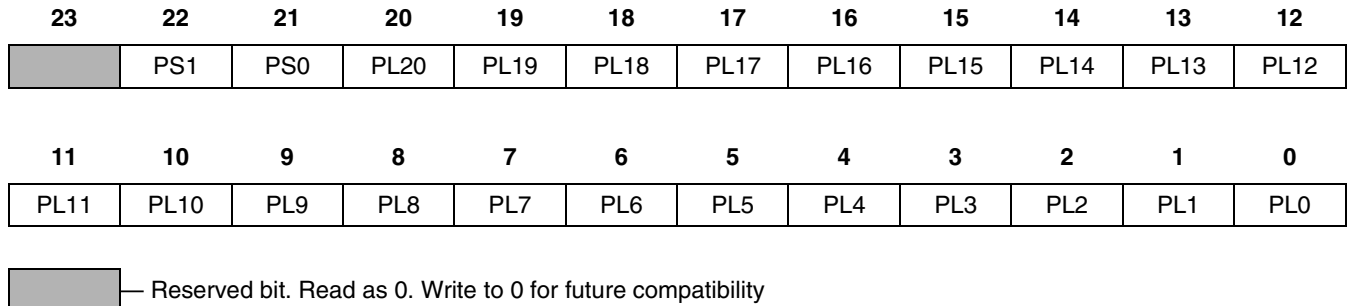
| 23 | 22 | 21 | 20 | 19 | 18 | 17 | 16 | 15 | 14 | 13 | 12 |
|---|---|---|---|---|---|---|---|---|---|---|---|
|  | PS1 | PS0 | PL20 | PL19 | PL18 | PL17 | PL16 | PL15 | PL14 | PL13 | PL12 |

| 11 | 10 | 9 | 8 | 7 | 6 | 5 | 4 | 3 | 2 | 1 | 0 |
|---|---|---|---|---|---|---|---|---|---|---|---|
| PL11 | PL10 | PL9 | PL8 | PL7 | PL6 | PL5 | PL4 | PL3 | PL2 | PL1 | PL0 |

— Reserved bit. Read as 0. Write to 0 for future compatibility